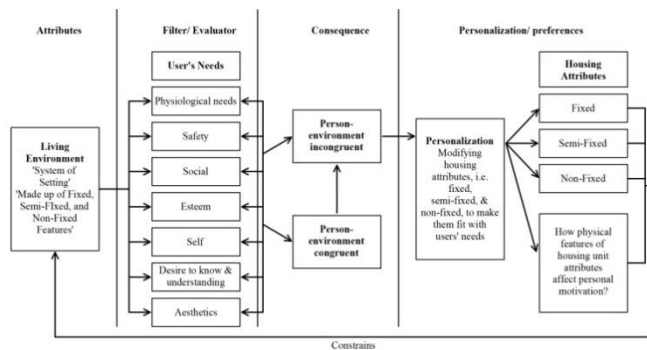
Attributes

Filter/ Evaluator

Consequence

Personalization/ preferences

User's Needs

Physiological needs

Safety

Social

Esteem

Self

Desire to know & understanding

Aesthetics

Living Environment 'System of Setting' 'Made up of Fixed, Semi-FIxed, and Non-Fixed Features'

Person-environment incongruent

Person-environment congruent

Personalization Modifying housing attributes, i.e. fixed, semi-fixed, & non-fixed, to make them fit with users' needs

Housing Attributes

Fixed

Semi-Fixed

Non-Fixed

How physical features of housing unit attributes affect personal motivation?

Constrains